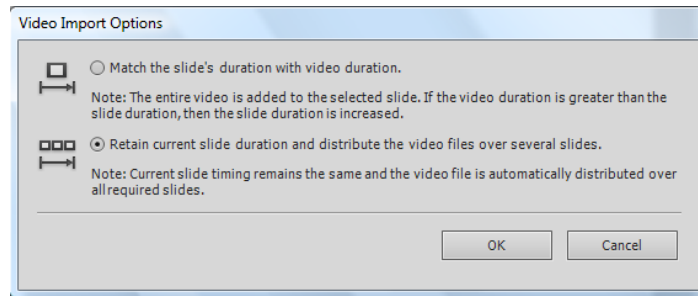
Video Import Options

Match the slide's duration with video duration.

Note: The entire video is added to the selected slide. If the video duration is greater than the slide duration, then the slide duration is increased.

Retain current slide duration and distribute the video files over several slides.

Note: Current slide timing remains the same and the video file is automatically distributed over all required slides.

OK

Cancel